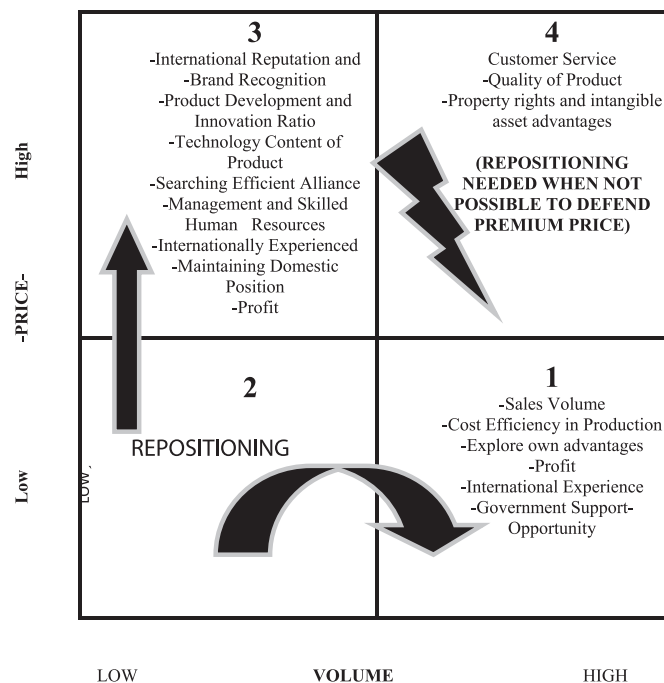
High

-PRICE-

Low

3
-International Reputation and
-Brand Recognition
-Product Development and Innovation Ratio
-Technology Content of Product
-Searching Efficient Alliance
-Management and Skilled Human Resources
-Internationally Experienced
-Maintaining Domestic Position
-Profit

4
Customer Service
-Quality of Product
-Property rights and intangible asset advantages

(REPOSITIONING NEEDED WHEN NOT POSSIBLE TO DEFEND PREMIUM PRICE)

2

REPOSITIONING

LOW

1
-Sales Volume
-Cost Efficiency in Production
-Explore own advantages
-Profit
-International Experience
-Government Support-
Opportunity

LOW

VOLUME

HIGH